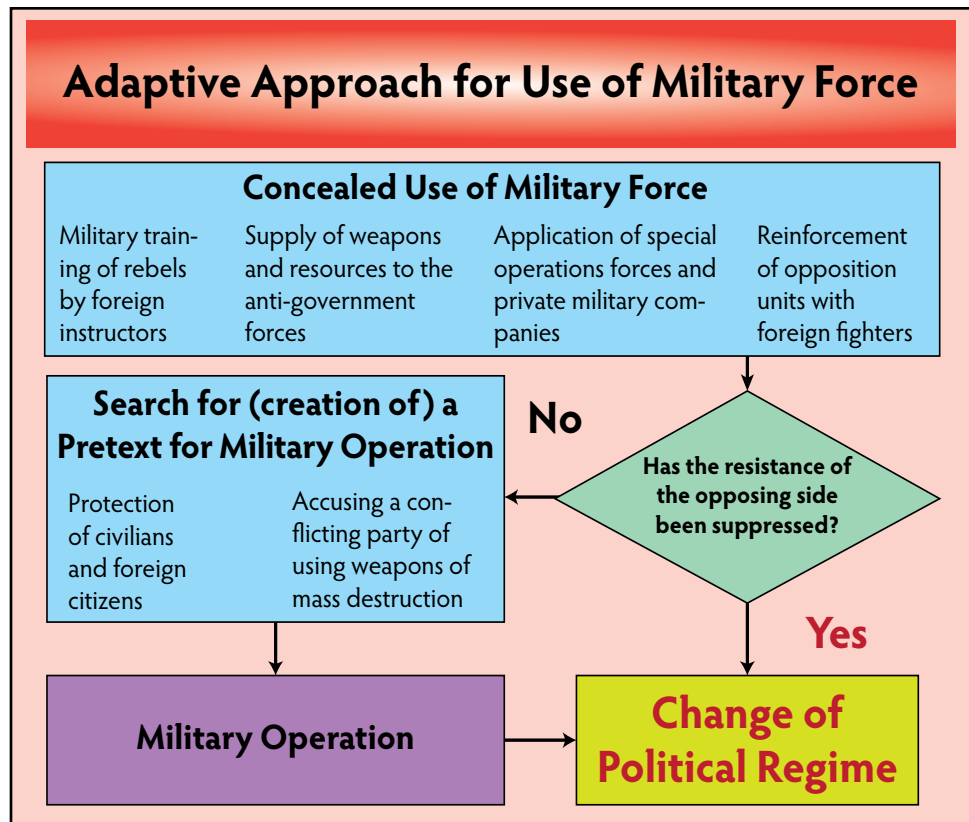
Adaptive Approach for Use of Military Force

Concealed Use of Military Force

Military training of rebels by foreign instructors

Supply of weapons and resources to the anti-government forces

Application of special operations forces and private military companies

Reinforcement of opposition units with foreign fighters

Search for (creation of) a Pretext for Military Operation

Protection of civilians and foreign citizens

Accusing a conflicting party of using weapons of mass destruction

No

Has the resistance of the opposing side been suppressed?

Yes

Military Operation

Change of Political Regime